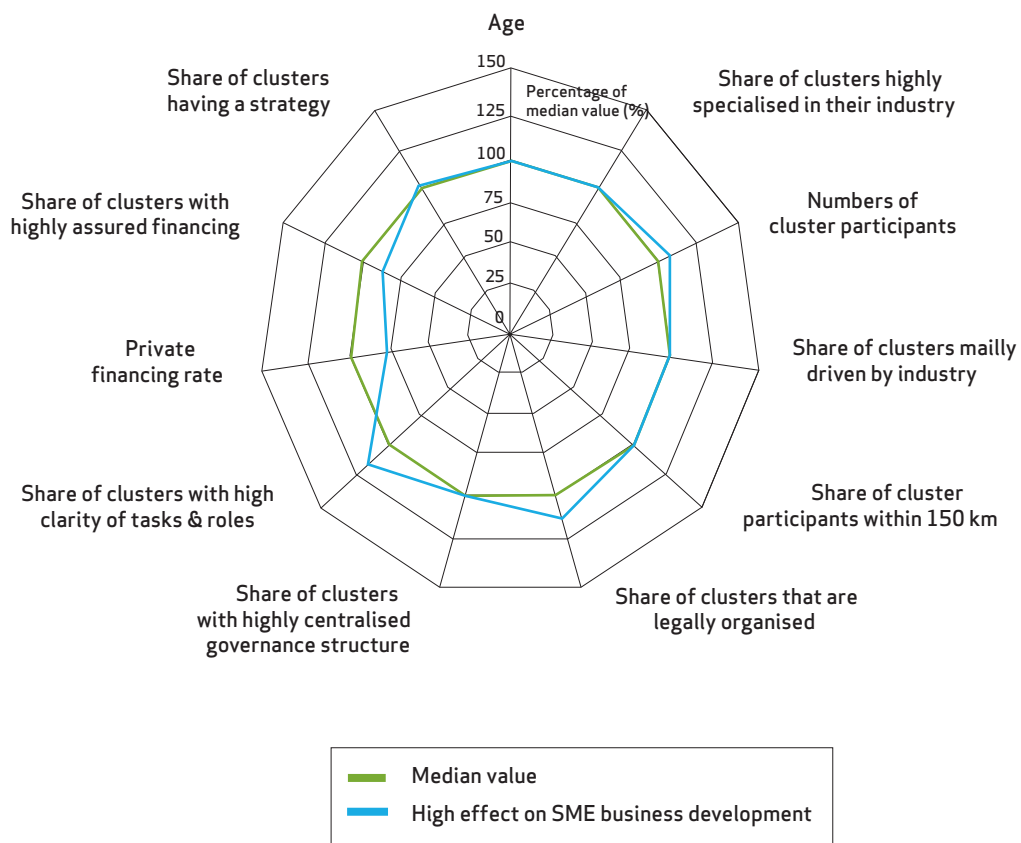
Age

150
125
100
75
50
25
0

Percentage of median value (%)

Share of clusters highly specialised in their industry

Numbers of cluster participants

Share of clusters mailly driven by industry

Share of cluster participants within 150 km

Share of clusters that are legally organised

Share of clusters with highly centralised governance structure

Share of clusters with high clarity of tasks & roles

Private financing rate

Share of clusters with highly assured financing

Share of clusters having a strategy

Median value
High effect on SME business development